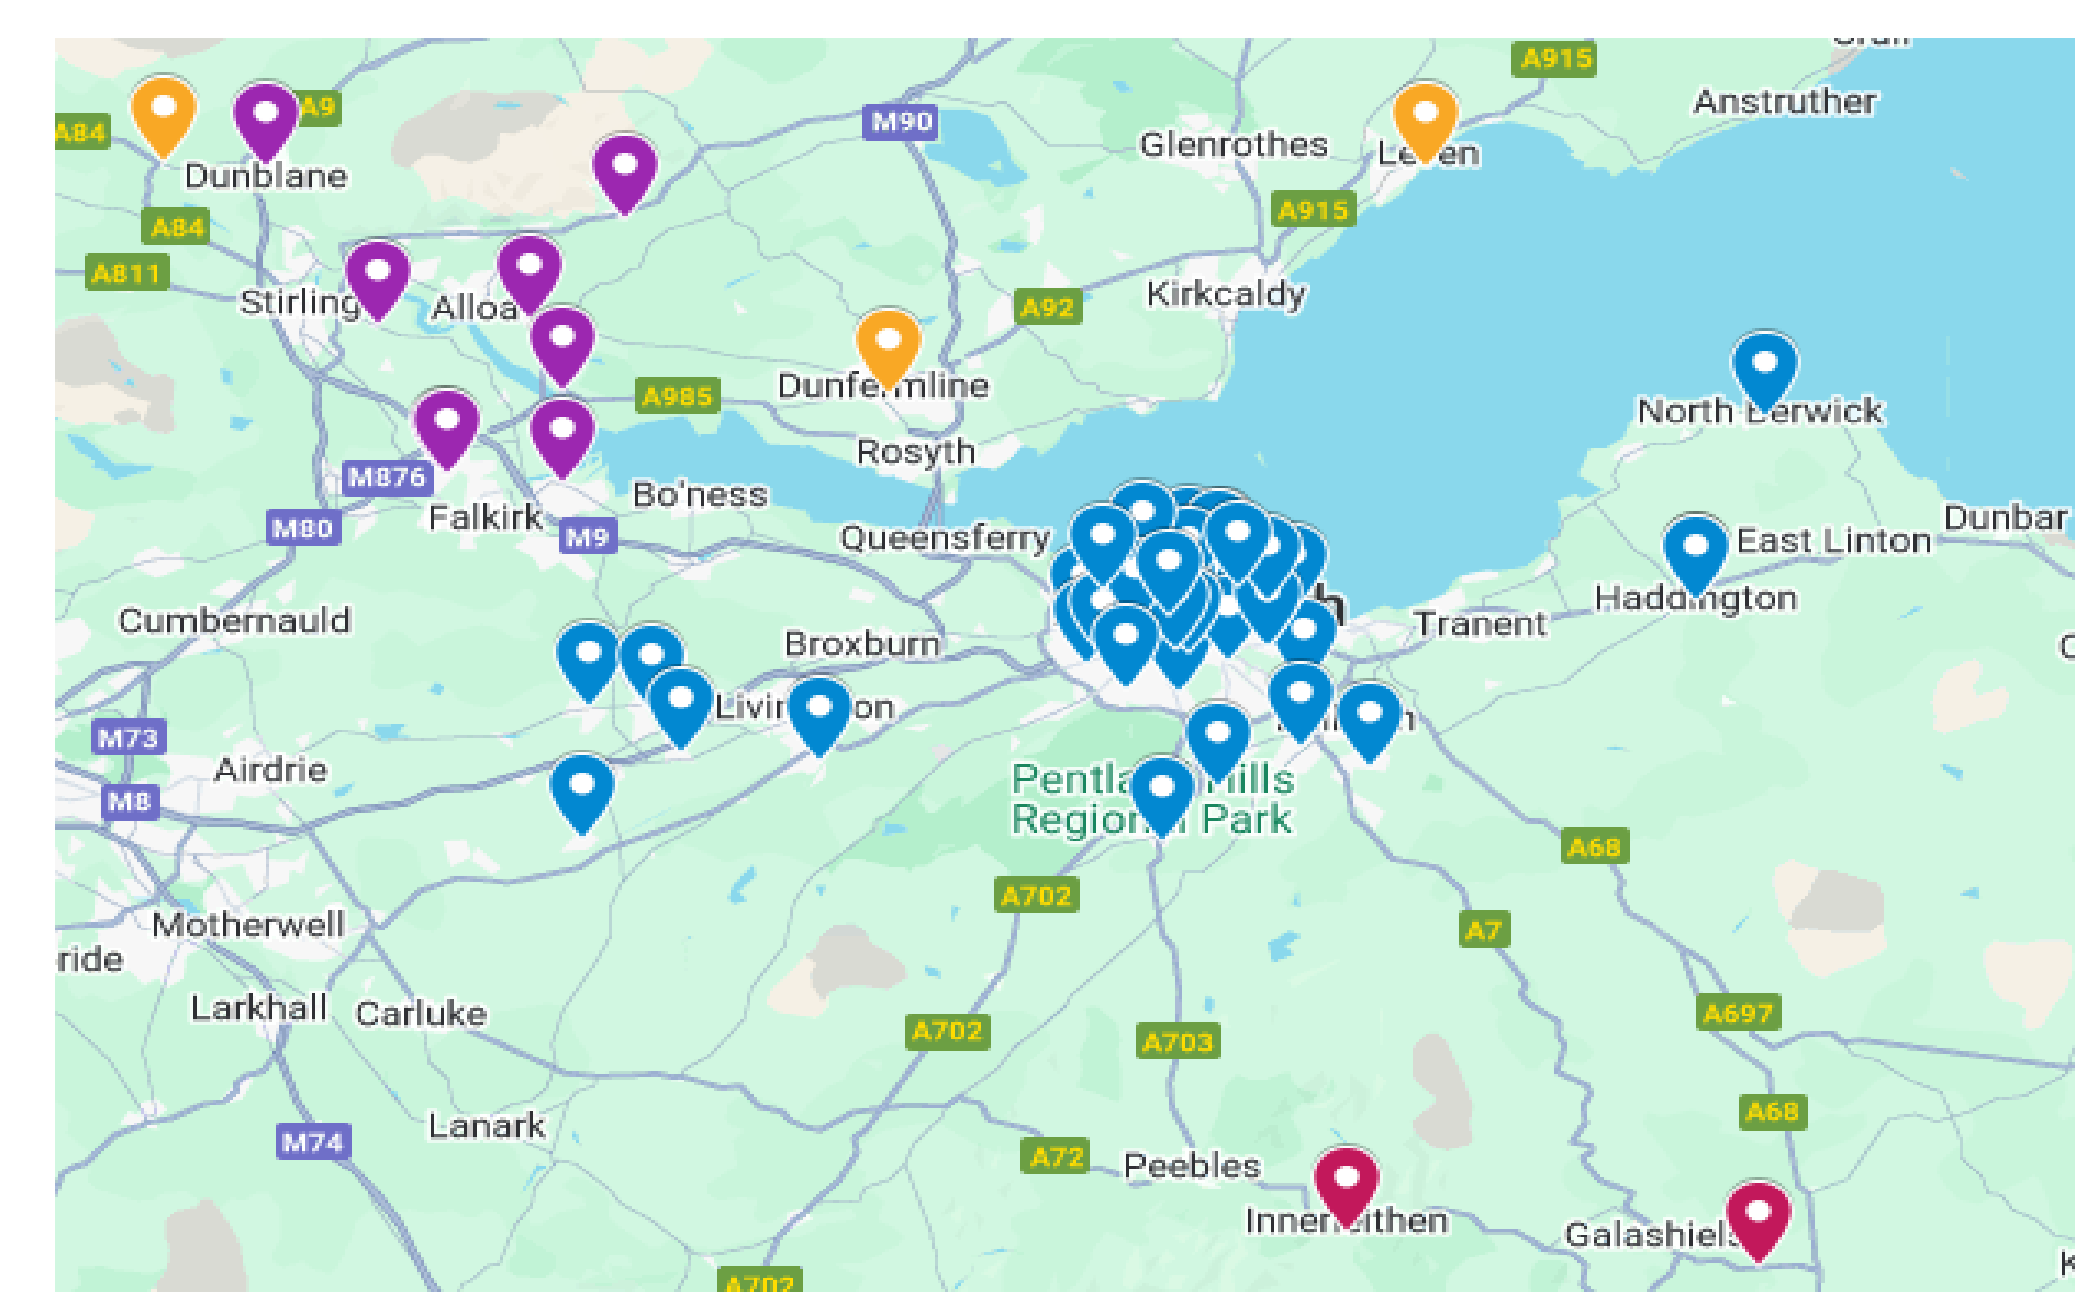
A915
Anstruther
A84
A9
Dunblane
M90
Glenrothes
Le en
A915
A84
A811
Stirling
Alloa
A92
Kirkcaldy
A985
Dunfe mline
North Berwick
Rosyth
M876
Falkirk
Bo'ness
M80
M9
Queensferry
Dunbar
East Linton
Haddington
Tranent
Cumbernauld
Broxburn
Livir on
M73
Airdrie
M8
Pentla Hills
Region Park
A68
A702
A7
Motherwell
ride
A697
Larkhall
Carluke
A702
A703
A68
Lanark
M74
A72
Peebles
Inner ithen
Galashiel
A702